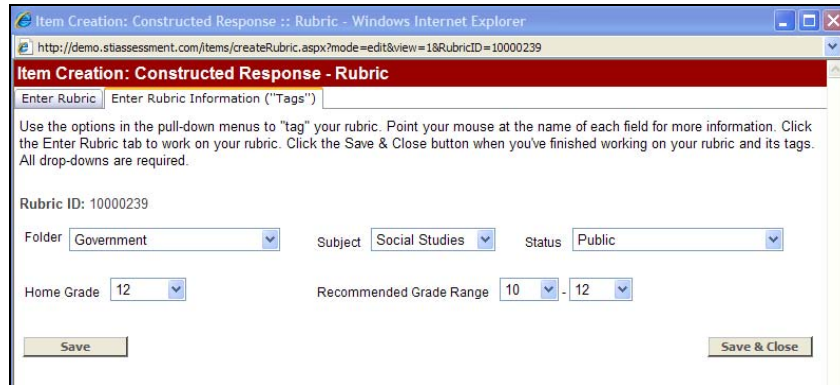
Item Creation: Constructed Response :: Rubric - Windows Internet Explorer

http://demo.stiassessment.com/items/createRubric.aspx?mode=edit&view=1&RubricID=10000239

Item Creation: Constructed Response - Rubric

Enter Rubric | Enter Rubric Information ("Tags")

Use the options in the pull-down menus to "tag" your rubric. Point your mouse at the name of each field for more information. Click the Enter Rubric tab to work on your rubric. Click the Save & Close button when you've finished working on your rubric and its tags. All drop-downs are required.

Rubric ID: 10000239

Folder Government

Subject Social Studies

Status Public

Home Grade 12

Recommended Grade Range 10 - 12

Save

Save & Close